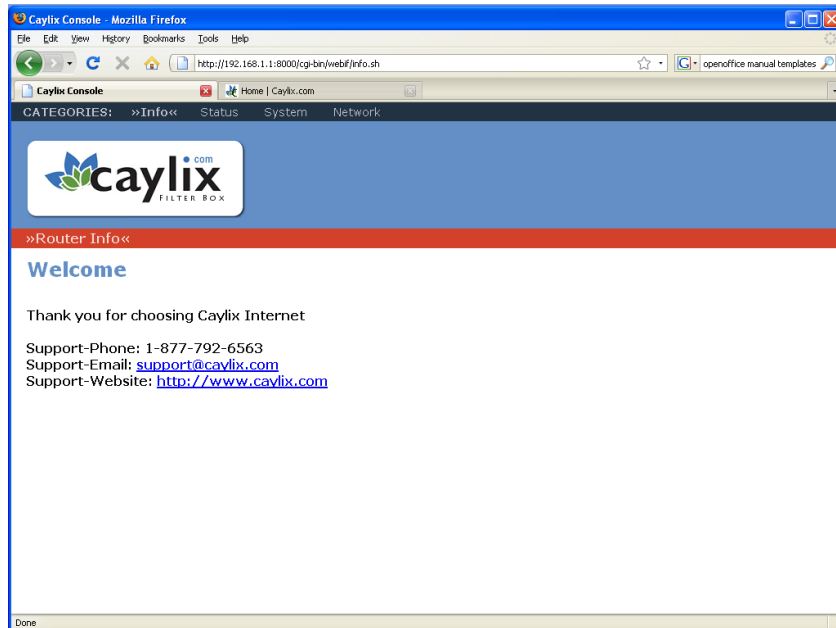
Caylix Console - Mozilla Firefox

File Edit View History Bookmarks Tools Help

http://192.168.1.1:8000/cgi-bin/webif/info.sh

openoffice manual templates

Caylix Console

Home | Caylix.com

CATEGORIES: »Info« Status System Network

caylix .com FILTER BOX

»Router Info«

Welcome

Thank you for choosing Caylix Internet

Support-Phone: 1-877-792-6563
Support-Email: support@caylix.com
Support-Website: http://www.caylix.com

Done